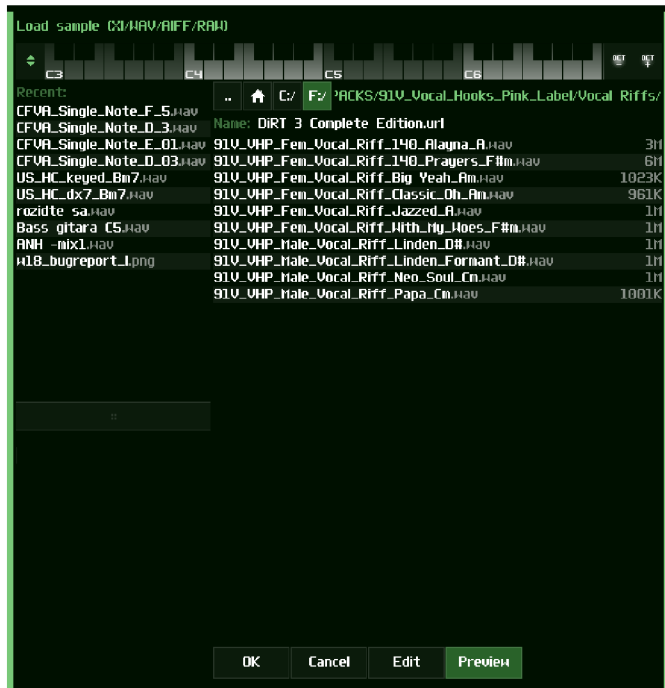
Load sample (XI/WAV/AIFF/RAW)

C3 C4 C5 C6

OCT - OCT +

Recent:
CFVA_Single_Note_F_5.wav
CFVA_Single_Note_D_3.wav
CFVA_Single_Note_E_01.wav
CFVA_Single_Note_D_03.wav
US_HC_keyed_Bm7.wav
US_HC_dx7_Bm7.wav
rozidte sa.wav
Bass gitara C5.wav
ANH -mix1.wav
w18_bugreport_1.png

.. C:/ F:/ PACKS/91V_Vocal_Hooks_Pink_Label/Vocal Riffs/

Name: DiRT 3 Complete Edition.url

| | |
|---|---|
| 91V_VHP_Fem_Vocal_Riff_140_Alayna_A.wav | 3M |
| 91V_VHP_Fem_Vocal_Riff_140_Prayers_F#m.wav | 6M |
| 91V_VHP_Fem_Vocal_Riff_Big Yeah_Am.wav | 1023K |
| 91V_VHP_Fem_Vocal_Riff_Classic_Oh_Am.wav | 961K |
| 91V_VHP_Fem_Vocal_Riff_Jazzed_A.wav | 1M |
| 91V_VHP_Fem_Vocal_Riff_With_My_Woes_F#m.wav | 1M |
| 91V_VHP_Male_Vocal_Riff_Linden_D#.wav | 1M |
| 91V_VHP_Male_Vocal_Riff_Linden_Formant_D#.wav | 1M |
| 91V_VHP_Male_Vocal_Riff_Neo_Soul_Cm.wav | 1M |
| 91V_VHP_Male_Vocal_Riff_Papa_Cm.wav | 1081K |

OK Cancel Edit Preview